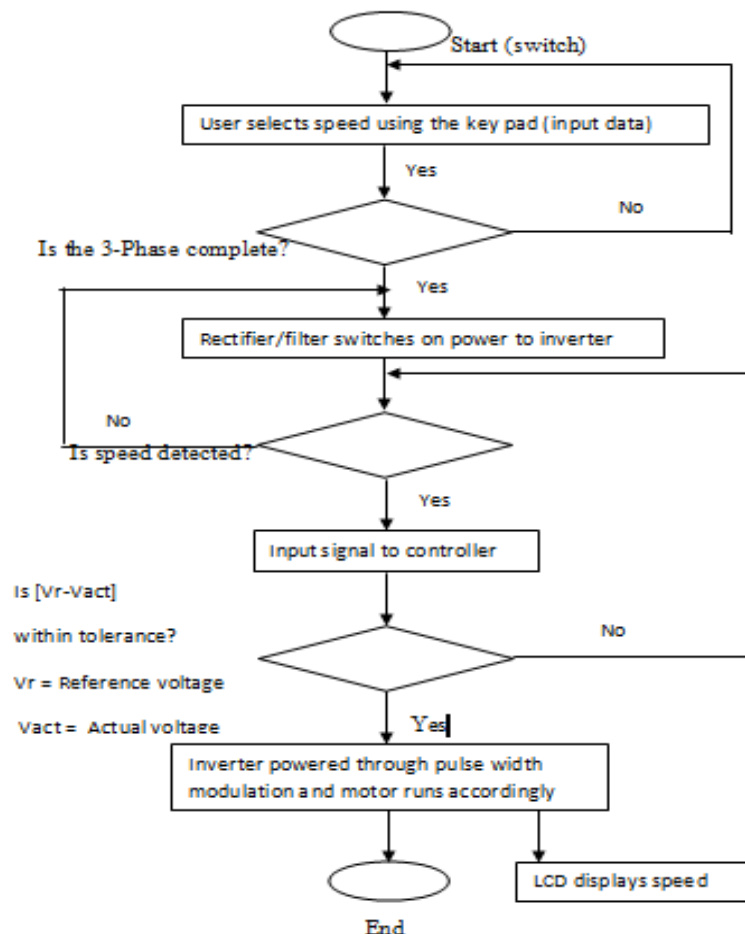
Start (switch)

User selects speed using the key pad (input data)

Yes

No

Is the 3-Phase complete?

Yes

Rectifier/filter switches on power to inverter

No

Is speed detected?

Yes

Input signal to controller

Is [Vr-Vact]

within tolerance?

Vr = Reference voltage

Vact = Actual voltage

No

Yes

Inverter powered through pulse width modulation and motor runs accordingly

LCD displays speed

End